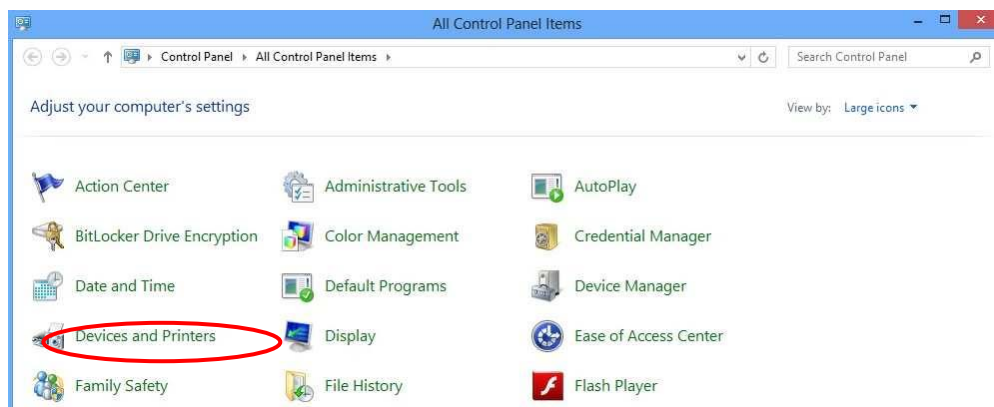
All Control Panel Items

Control Panel ▸ All Control Panel Items ▸

Search Control Panel

Adjust your computer's settings

View by: Large icons ▾

Action Center
Administrative Tools
AutoPlay
BitLocker Drive Encryption
Color Management
Credential Manager
Date and Time
Default Programs
Device Manager
Devices and Printers
Display
Ease of Access Center
Family Safety
File History
Flash Player